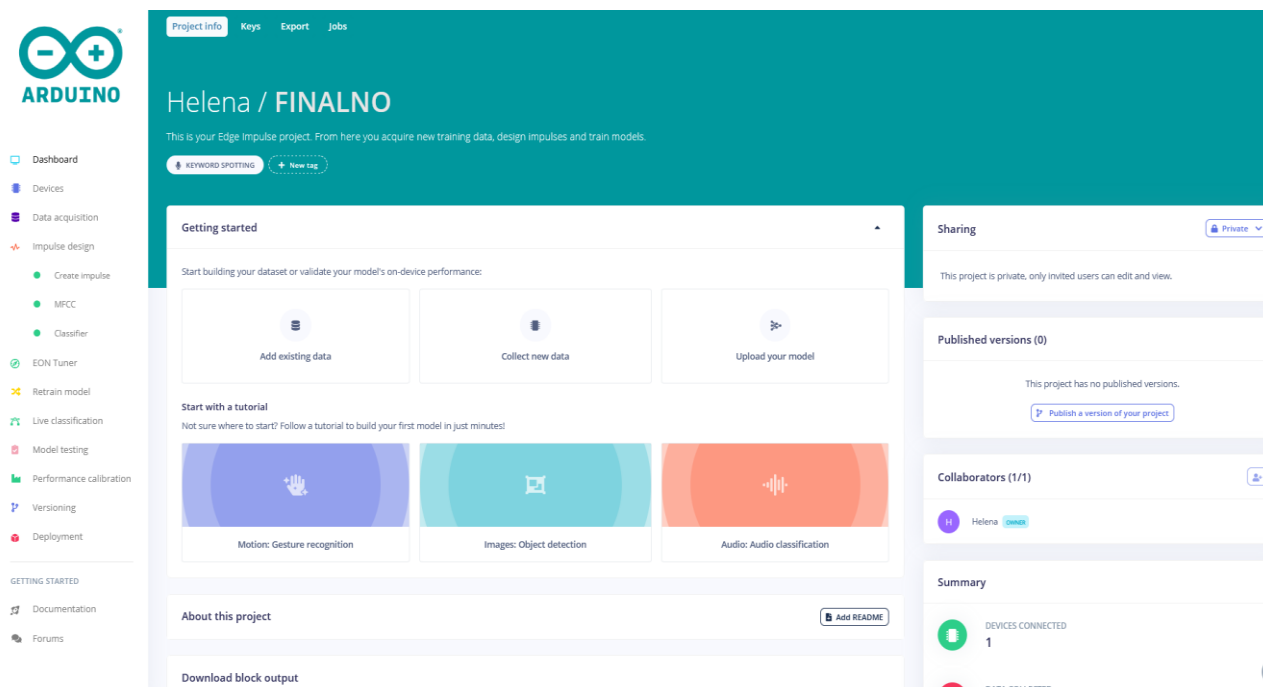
ARDUINO

Dashboard
Devices
Data acquisition
Impulse design
Create impulse
MFCC
Classifier
EON Tuner
Retrain model
Live classification
Model testing
Performance calibration
Versioning
Deployment

GETTING STARTED
Documentation
Forums

Project info Keys Export Jobs

Helena / **FINALNO**

This is your Edge Impulse project. From here you acquire new training data, design impulses and train models.

KEYWORD SPOTTING + New tag

Getting started

Start building your dataset or validate your model's on-device performance:

Add existing data
Collect new data
Upload your model

Start with a tutorial
Not sure where to start? Follow a tutorial to build your first model in just minutes!

Motion: Gesture recognition
Images: Object detection
Audio: Audio classification

About this project
Add README

Download block output

Sharing
Private

This project is private, only invited users can edit and view.

Published versions (0)

This project has no published versions.
Publish a version of your project

Collaborators (1/1)

H Helena OWNER

Summary

DEVICES CONNECTED
1

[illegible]